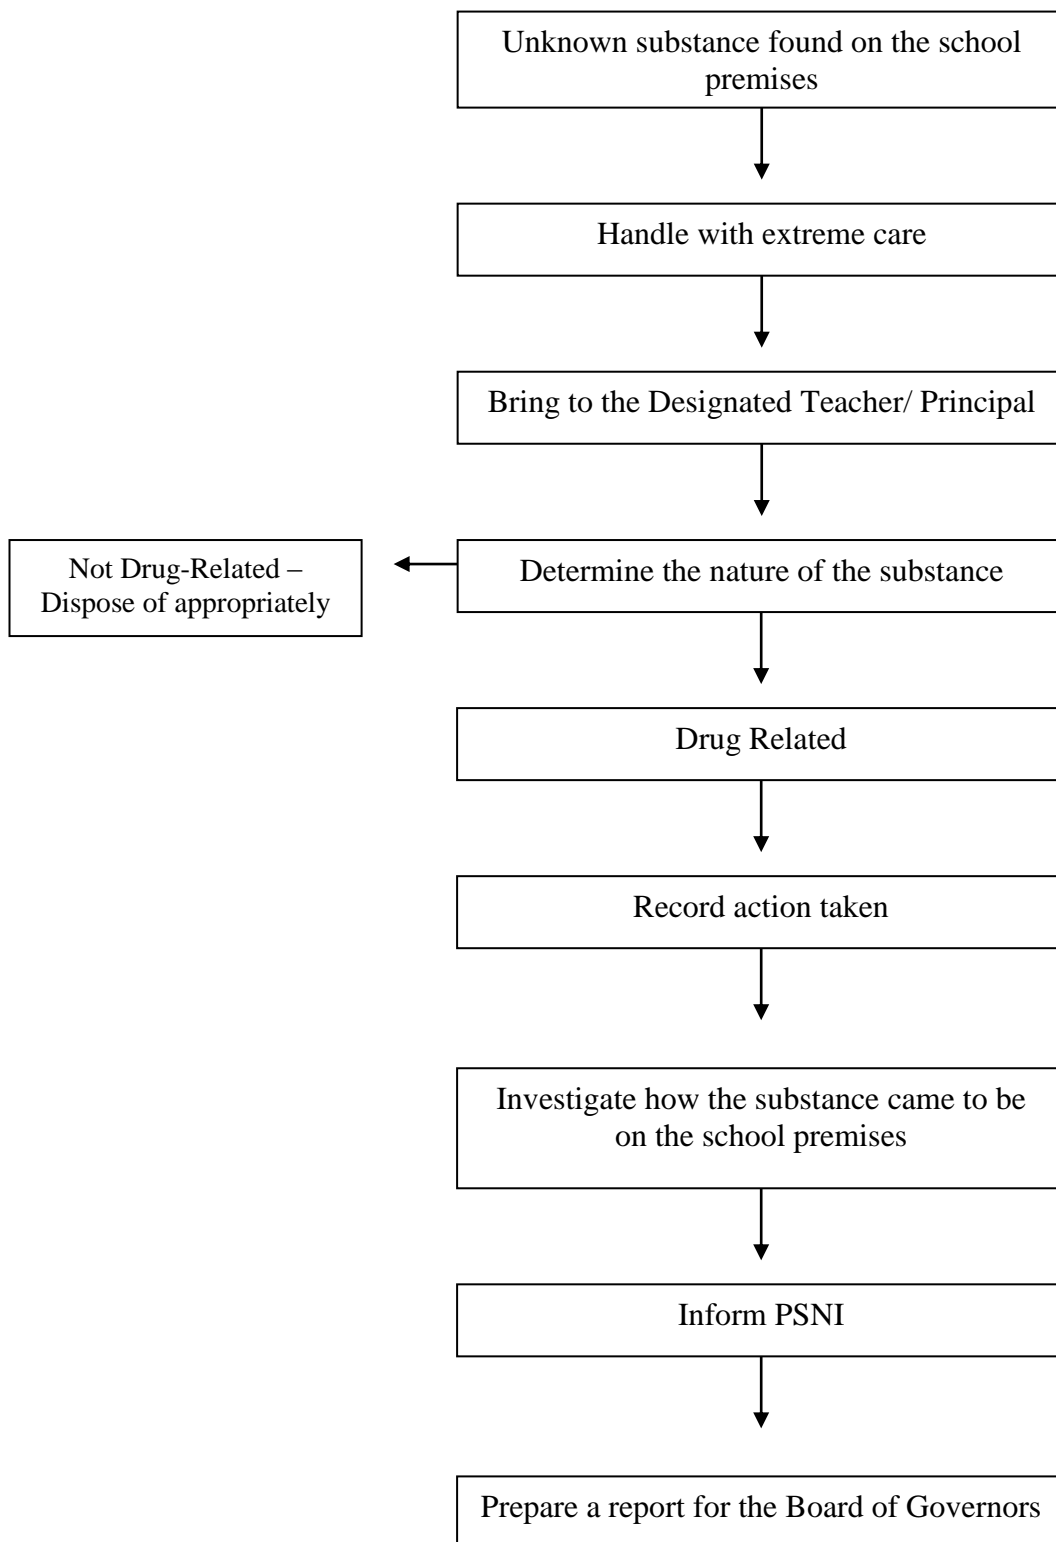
Unknown substance found on the school premises

Handle with extreme care

Bring to the Designated Teacher/ Principal

Determine the nature of the substance

Not Drug-Related – Dispose of appropriately

Drug Related

Record action taken

Investigate how the substance came to be on the school premises

Inform PSNI

Prepare a report for the Board of Governors